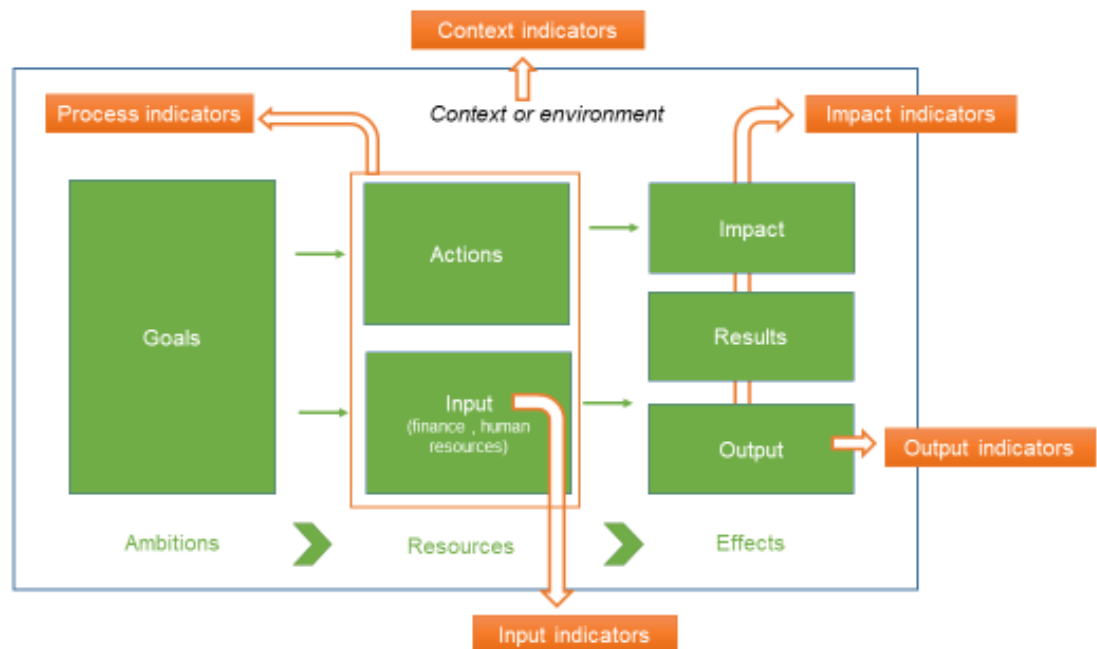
Context indicators

Process indicators

Context or environment

Impact indicators

Goals

Actions

Input
(finance , human resources)

Impact

Results

Output

Output indicators

Ambitions

Resources

Effects

Input indicators